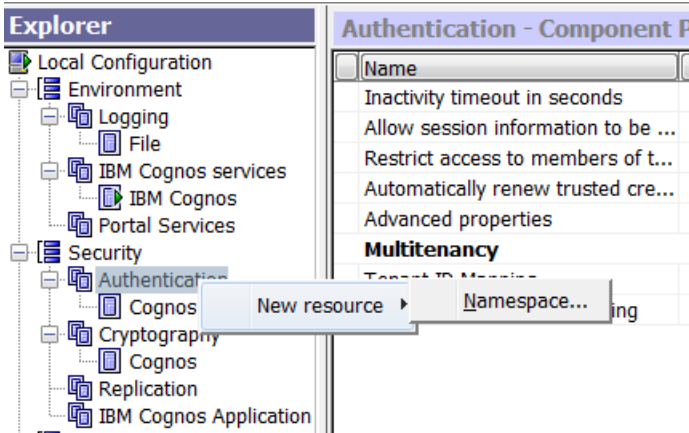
Explorer

Local Configuration
Environment
Logging
File
IBM Cognos services
IBM Cognos
Portal Services
Security
Authentication
Cognos
Cryptography
Cognos
Replication
IBM Cognos Application

New resource
Namespace...

Authentication - Component P

| Name |
|---|
| Inactivity timeout in seconds |
| Allow session information to be ... |
| Restrict access to members of t... |
| Automatically renew trusted cre... |
| Advanced properties |
| **Multitenancy** |
| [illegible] |
| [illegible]ing |